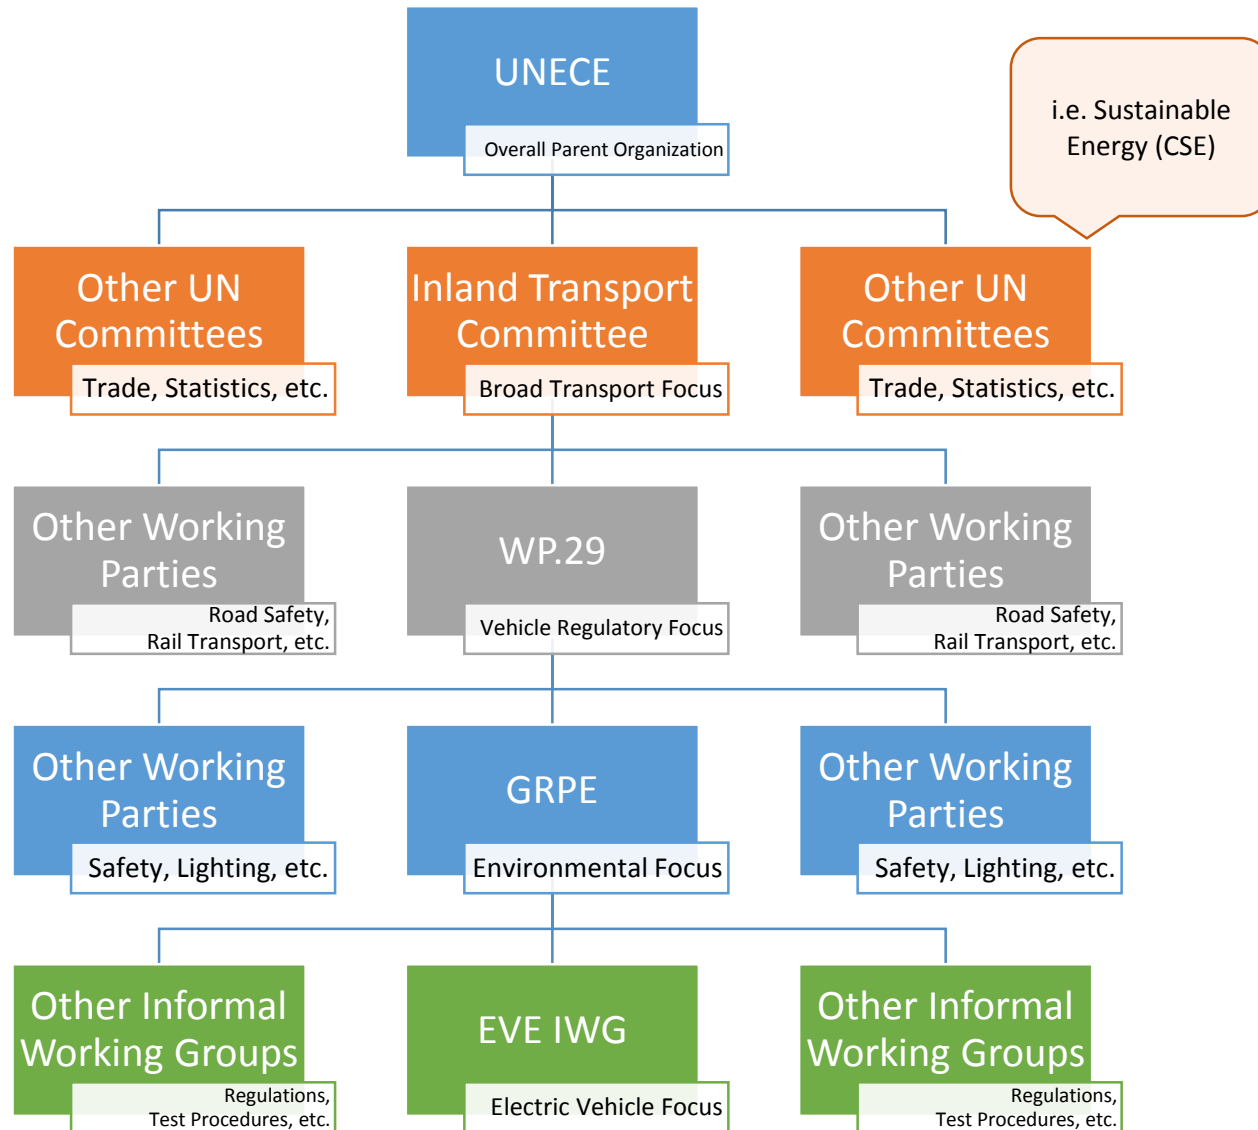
UNECE
Overall Parent Organization

i.e. Sustainable Energy (CSE)

Other UN Committees
Trade, Statistics, etc.

Inland Transport Committee
Broad Transport Focus

Other UN Committees
Trade, Statistics, etc.

Other Working Parties
Road Safety, Rail Transport, etc.

WP.29
Vehicle Regulatory Focus

Other Working Parties
Road Safety, Rail Transport, etc.

Other Working Parties
Safety, Lighting, etc.

GRPE
Environmental Focus

Other Working Parties
Safety, Lighting, etc.

Other Informal Working Groups
Regulations, Test Procedures, etc.

EVE IWG
Electric Vehicle Focus

Other Informal Working Groups
Regulations, Test Procedures, etc.